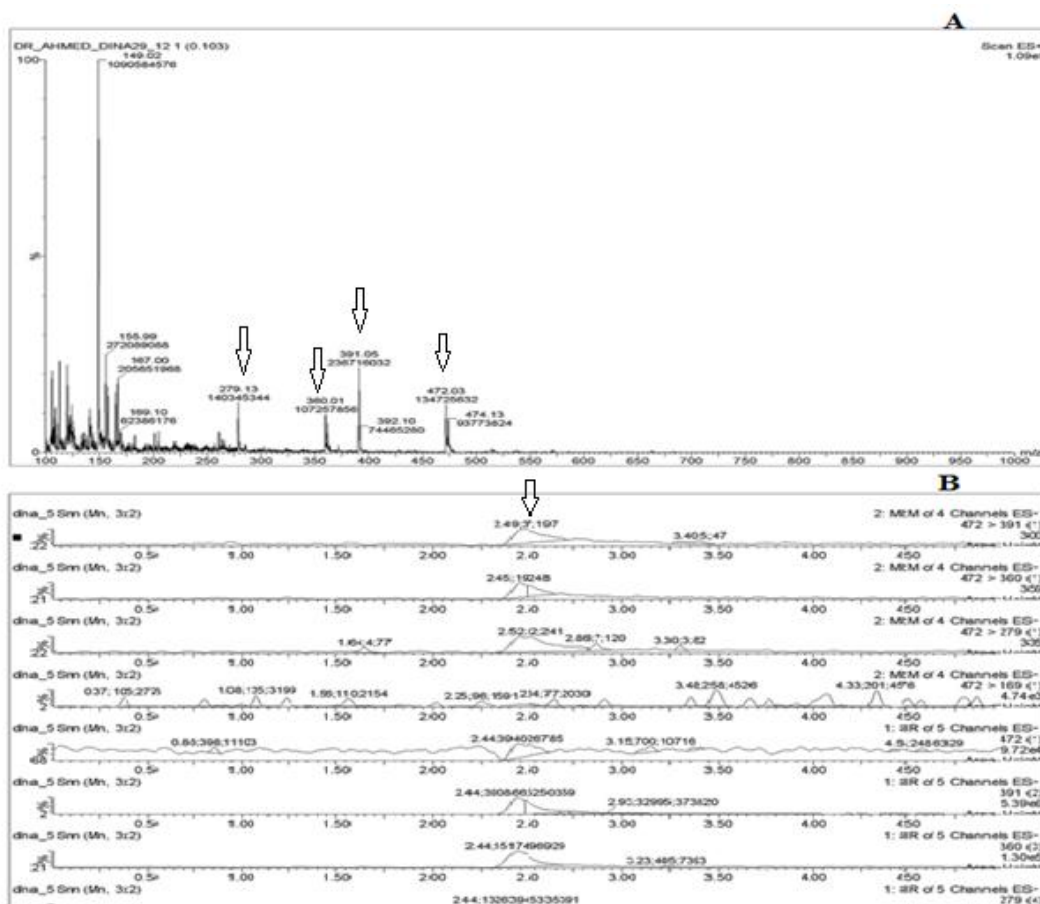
A

DR_AHMED_DINA29_12 1 (0.103)

Scan ES+
1.09e

100

149.02
1090584576

%

155.99
272089088

167.00
205651968

169.10
62386176

279.13
140345344

360.01
107257856

391.05
236716032

392.10
74465280

472.03
134725632

474.13
93773824

0

100 150 200 250 300 350 400 450 500 550 600 650 700 750 800 850 900 950 1000

m/z

B

dina_5 Smn (Mn, 3:2)

2: MRM of 4 Channels ES-
472 > 391

2.49;7;197

3.405;47

0.50 1.00 1.50 2.00 2.50 3.00 3.50 4.00 4.50

dina_5 Smn (Mn, 3:2)

2: MRM of 4 Channels ES-
472 > 360

2.45;19248

0.50 1.00 1.50 2.00 2.50 3.00 3.50 4.00 4.50

dina_5 Smn (Mn, 3:2)

2: MRM of 4 Channels ES-
472 > 279

1.64;4;77

2.52;2;241

2.86;7;120

3.30;3;82

0.50 1.00 1.50 2.00 2.50 3.00 3.50 4.00 4.50

dina_5 Smn (Mn, 3:2)

2: MRM of 4 Channels ES-
472 > 169
4.74e

0.37;105;272

1.08;135;3199

1.55;110;2154

2.25;98;159

2.34;77;2030

3.48;258;4526

4.33;301;4576

0.50 1.00 1.50 2.00 2.50 3.00 3.50 4.00 4.50

dina_5 Smn (Mn, 3:2)

1: SIR of 5 Channels ES-
472
9.72e

0.85;398;11103

2.44;394026785

3.15;700;10716

4.5;2486329

0.50 1.00 1.50 2.00 2.50 3.00 3.50 4.00 4.50

dina_5 Smn (Mn, 3:2)

1: SIR of 5 Channels ES-
391
5.39e

2.44;3808663250359

2.90;32995;373620

0.50 1.00 1.50 2.00 2.50 3.00 3.50 4.00 4.50

dina_5 Smn (Mn, 3:2)

1: SIR of 5 Channels ES-
360
1.30e

2.44;1517496929

3.23;465;7363

0.50 1.00 1.50 2.00 2.50 3.00 3.50 4.00 4.50

dina_5 Smn (Mn, 3:2)

1: SIR of 5 Channels ES-
279

2.44;132639;5335391